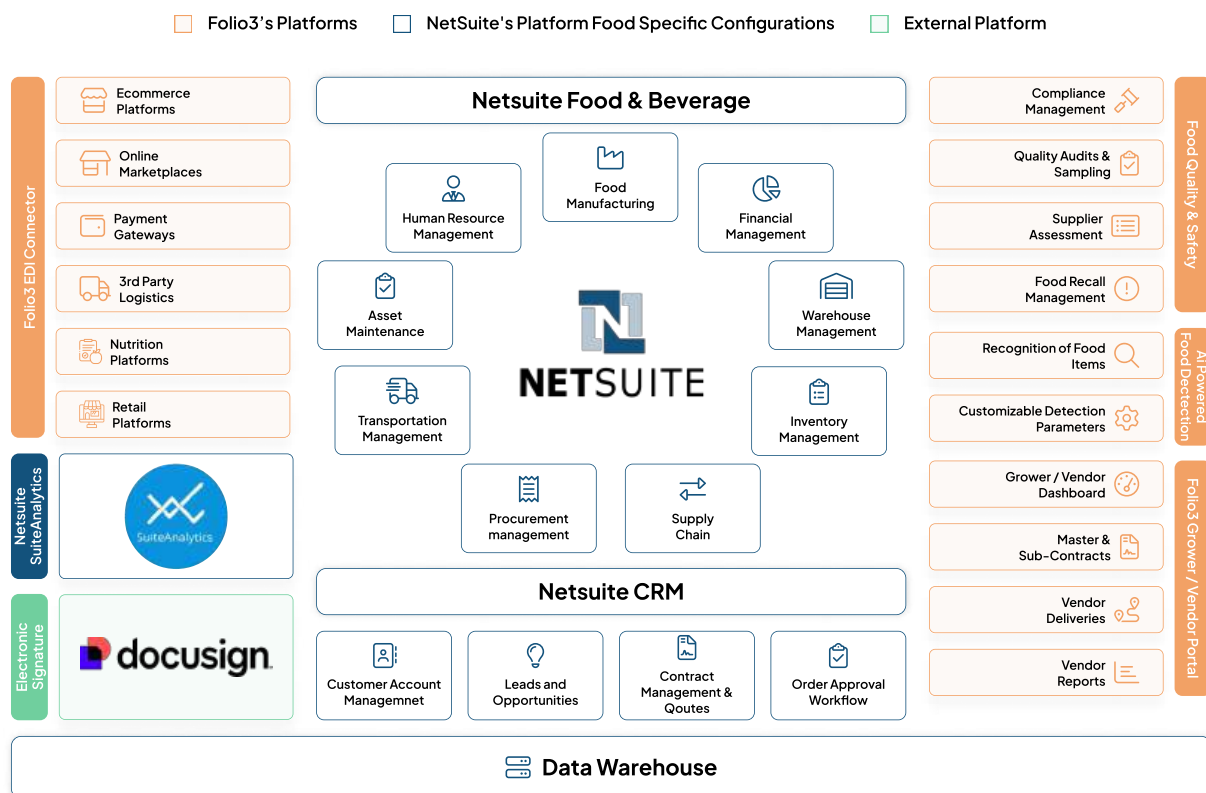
Folio3's Platforms NetSuite's Platform Food Specific Configurations External Platform

Folio3 EDI Connector

Ecommerce Platforms

Online Marketplaces

Payment Gateways

3rd Party Logistics

Nutrition Platforms

Retail Platforms

Netsuite SuiteAnalytics

SuiteAnalytics

Electronic Signature

docusign

Netsuite Food & Beverage

Food Manufacturing

Human Resource Management

Financial Management

Asset Maintenance

Warehouse Management

NETSUITE

Transportation Management

Inventory Management

Procurement management

Supply Chain

Netsuite CRM

Customer Account Managemnet

Leads and Opportunities

Contract Management & Qoutes

Order Approval Workflow

Food Quality & Safety

Compliance Management

Quality Audits & Sampling

Supplier Assessment

Food Recall Management

AI Powered Food Dectection

Recognition of Food Items

Customizable Detection Parameters

Folio3 Grower / Vendor Portal

Grower / Vendor Dashboard

Master & Sub-Contracts

Vendor Deliveries

Vendor Reports

Data Warehouse